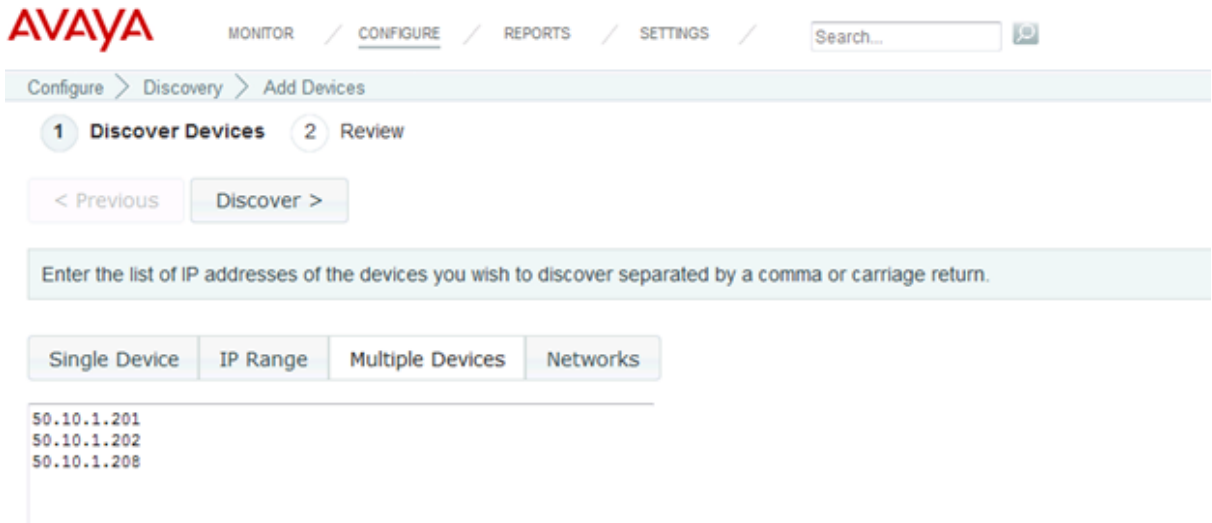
AVAYA

MONITOR / CONFIGURE / REPORTS / SETTINGS /

Search...

Configure > Discovery > Add Devices

1 Discover Devices 2 Review

< Previous Discover >

Enter the list of IP addresses of the devices you wish to discover separated by a comma or carriage return.

Single Device | IP Range | Multiple Devices | Networks

50.10.1.201
50.10.1.202
50.10.1.208